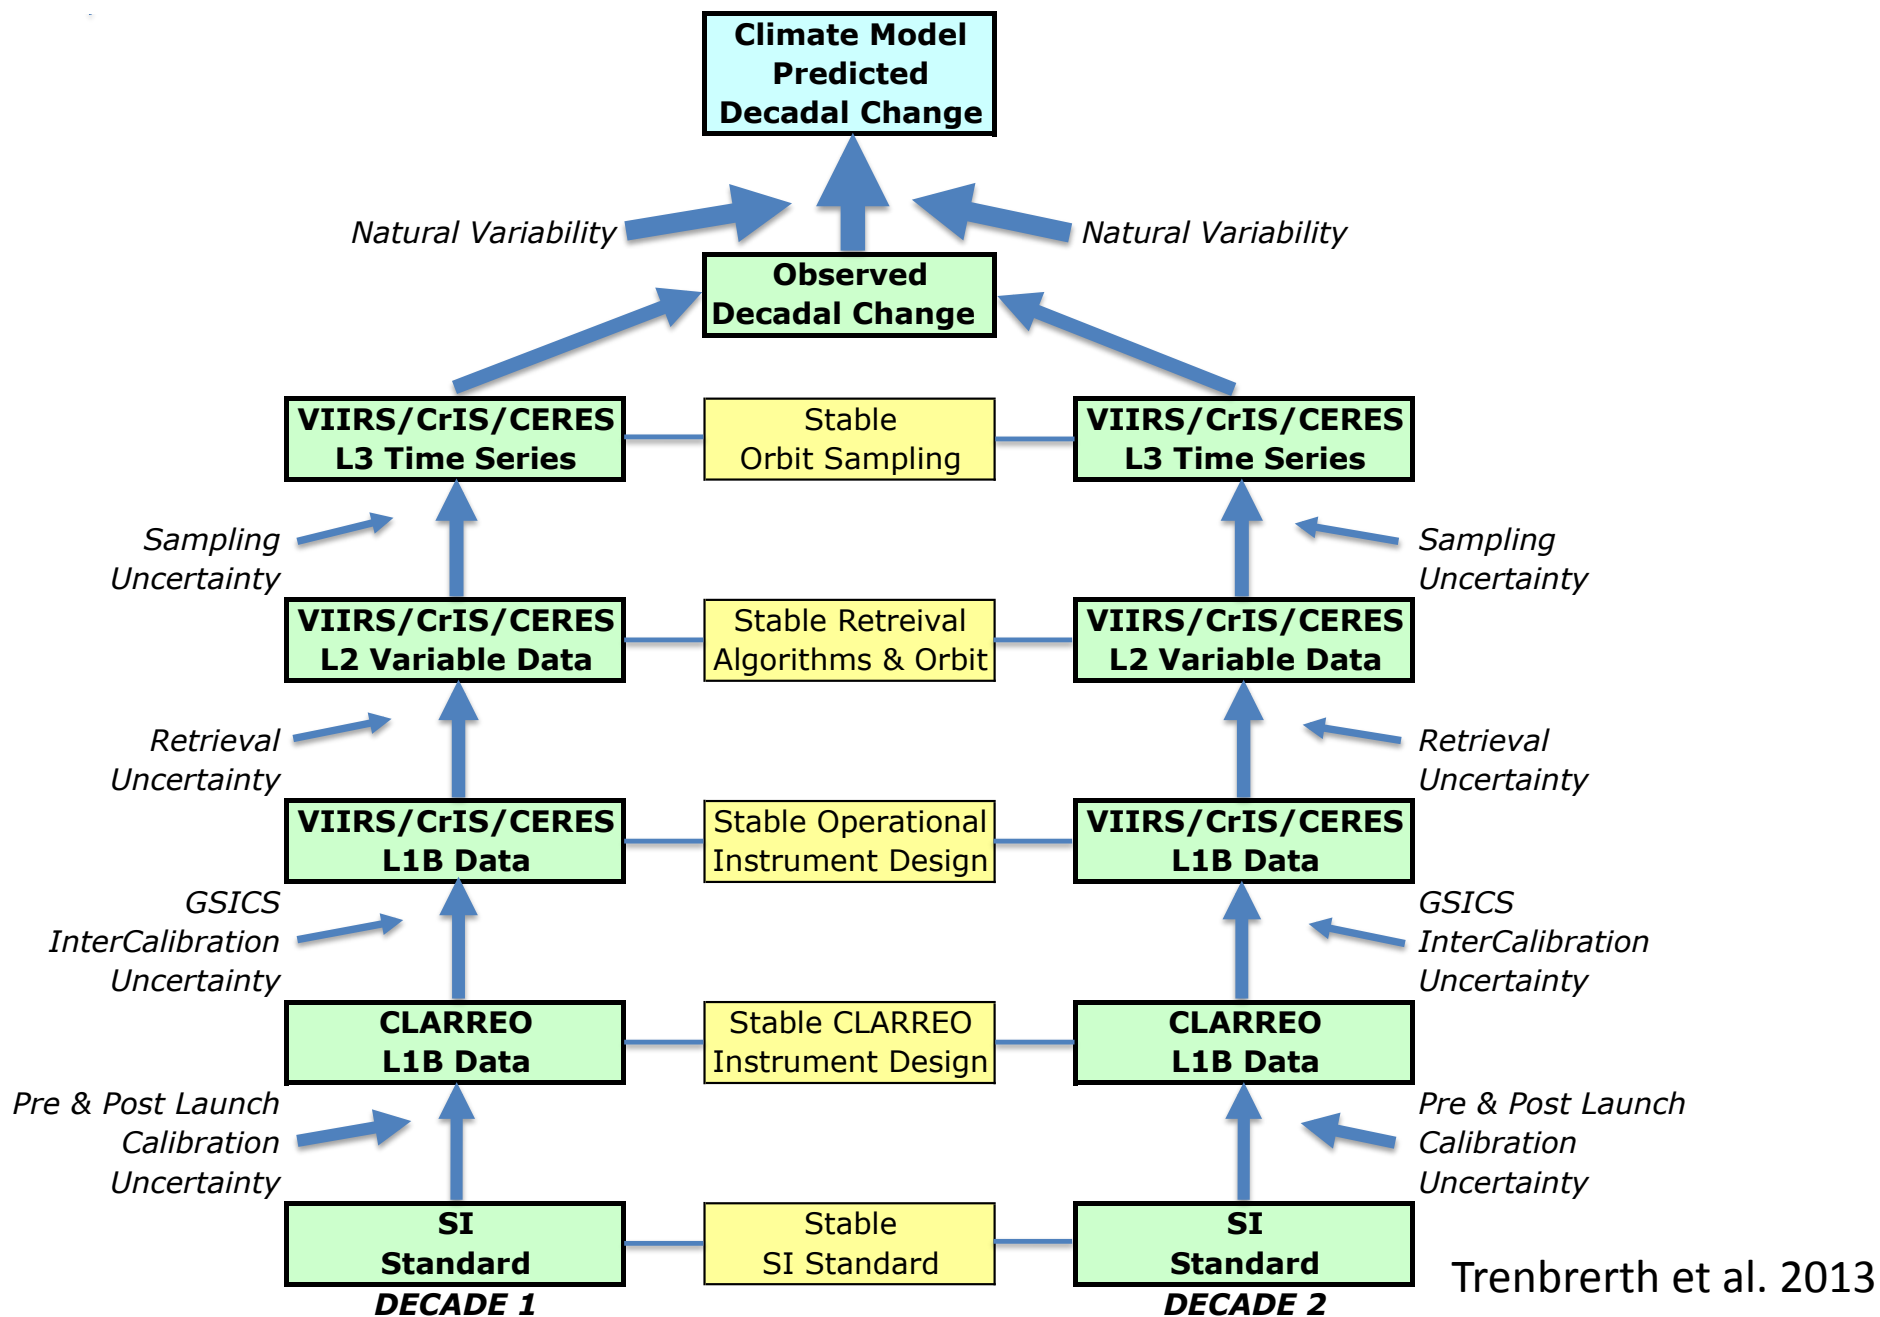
Climate Model Predicted Decadal Change

Natural Variability

Natural Variability

Observed Decadal Change

VIIRS/CrIS/CERES L3 Time Series

Stable Orbit Sampling

VIIRS/CrIS/CERES L3 Time Series

Sampling Uncertainty

Sampling Uncertainty

VIIRS/CrIS/CERES L2 Variable Data

Stable Retreival Algorithms & Orbit

VIIRS/CrIS/CERES L2 Variable Data

Retrieval Uncertainty

Retrieval Uncertainty

VIIRS/CrIS/CERES L1B Data

Stable Operational Instrument Design

VIIRS/CrIS/CERES L1B Data

GSICS InterCalibration Uncertainty

GSICS InterCalibration Uncertainty

CLARREO L1B Data

Stable CLARREO Instrument Design

CLARREO L1B Data

Pre & Post Launch Calibration Uncertainty

Pre & Post Launch Calibration Uncertainty

SI Standard

Stable SI Standard

SI Standard

DECADE 1

DECADE 2

Trenbrerth et al. 2013